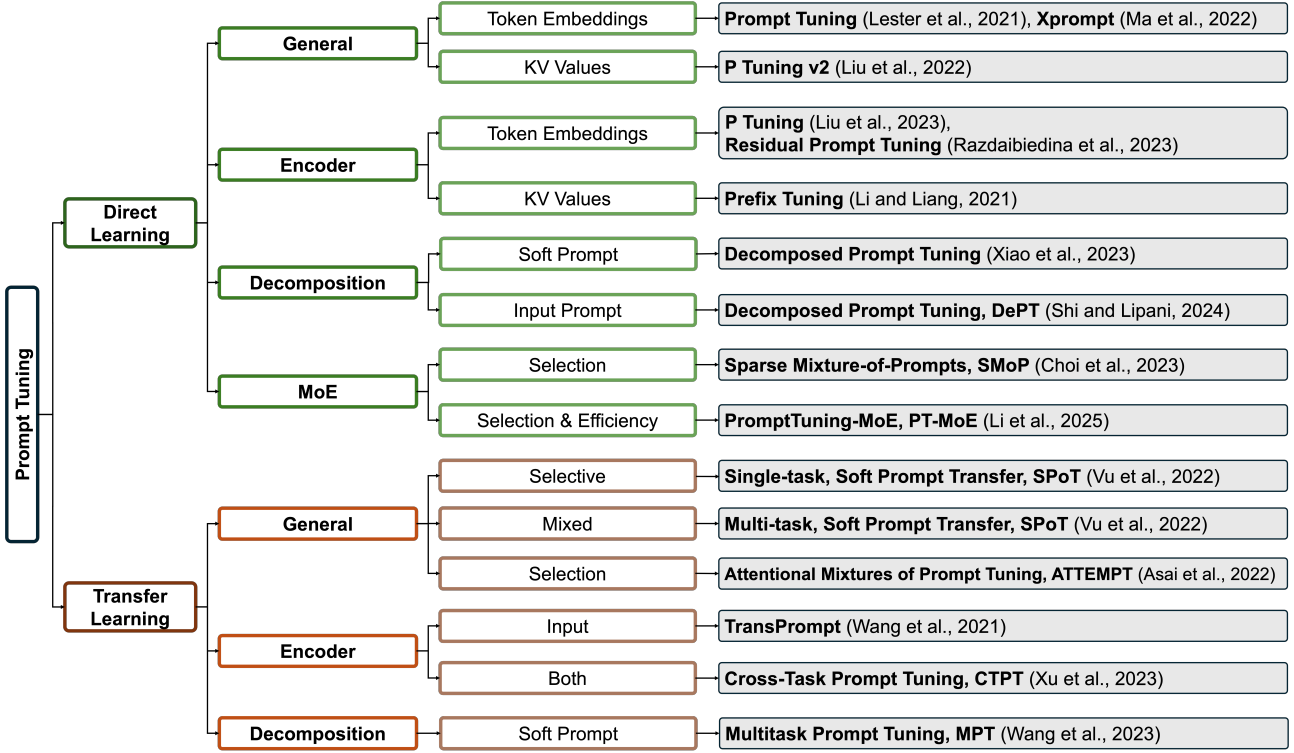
Prompt Tuning

Direct Learning

General

Token Embeddings

Prompt Tuning (Lester et al., 2021), Xprompt (Ma et al., 2022)

KV Values

P Tuning v2 (Liu et al., 2022)

Encoder

Token Embeddings

P Tuning (Liu et al., 2023), Residual Prompt Tuning (Razdaibiedina et al., 2023)

KV Values

Prefix Tuning (Li and Liang, 2021)

Decomposition

Soft Prompt

Decomposed Prompt Tuning (Xiao et al., 2023)

Input Prompt

Decomposed Prompt Tuning, DePT (Shi and Lipani, 2024)

MoE

Selection

Sparse Mixture-of-Prompts, SMoP (Choi et al., 2023)

Selection & Efficiency

PromptTuning-MoE, PT-MoE (Li et al., 2025)

Transfer Learning

General

Selective

Single-task, Soft Prompt Transfer, SPoT (Vu et al., 2022)

Mixed

Multi-task, Soft Prompt Transfer, SPoT (Vu et al., 2022)

Selection

Attentional Mixtures of Prompt Tuning, ATTEMPT (Asai et al., 2022)

Encoder

Input

TransPrompt (Wang et al., 2021)

Both

Cross-Task Prompt Tuning, CTPT (Xu et al., 2023)

Decomposition

Soft Prompt

Multitask Prompt Tuning, MPT (Wang et al., 2023)